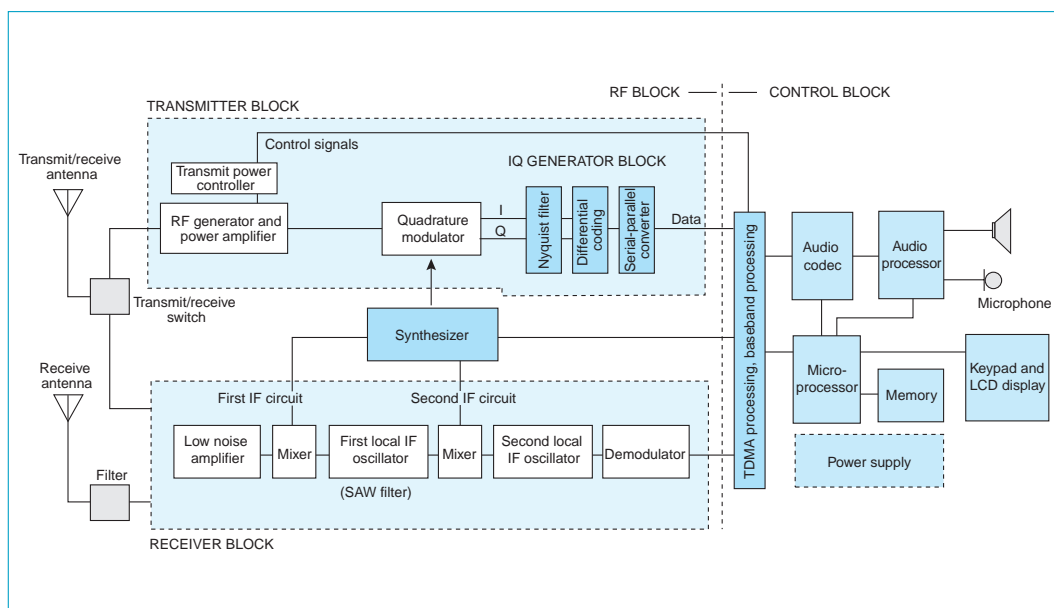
RF BLOCK

CONTROL BLOCK

TRANSMITTER BLOCK

Control signals

IQ GENERATOR BLOCK

Transmit/receive antenna

Transmit power controller

RF generator and power amplifier

Quadrature modulator

I

Q

Nyquist filter

Differential coding

Serial-parallel converter

Data

TDMA processing, baseband processing

Audio codec

Audio processor

Microphone

Transmit/receive switch

Synthesizer

Micro-processor

Memory

Keypad and LCD display

Receive antenna

First IF circuit

Second IF circuit

Low noise amplifier

Mixer

First local IF oscillator

Mixer

Second local IF oscillator

Demodulator

Power supply

Filter

(SAW filter)

RECEIVER BLOCK